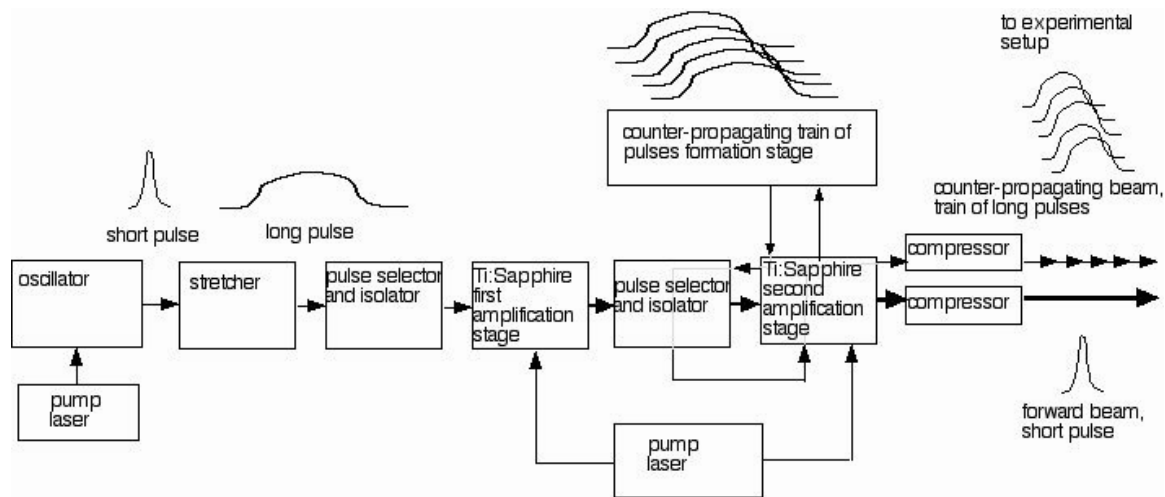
to experimental setup

counter-propagating train of pulses formation stage

short pulse

long pulse

counter-propagating beam, train of long pulses

oscillator

stretcher

pulse selector and isolator

Ti:Sapphire first amplification stage

pulse selector and isolator

Ti:Sapphire second amplification stage

compressor

compressor

pump laser

pump laser

forward beam, short pulse